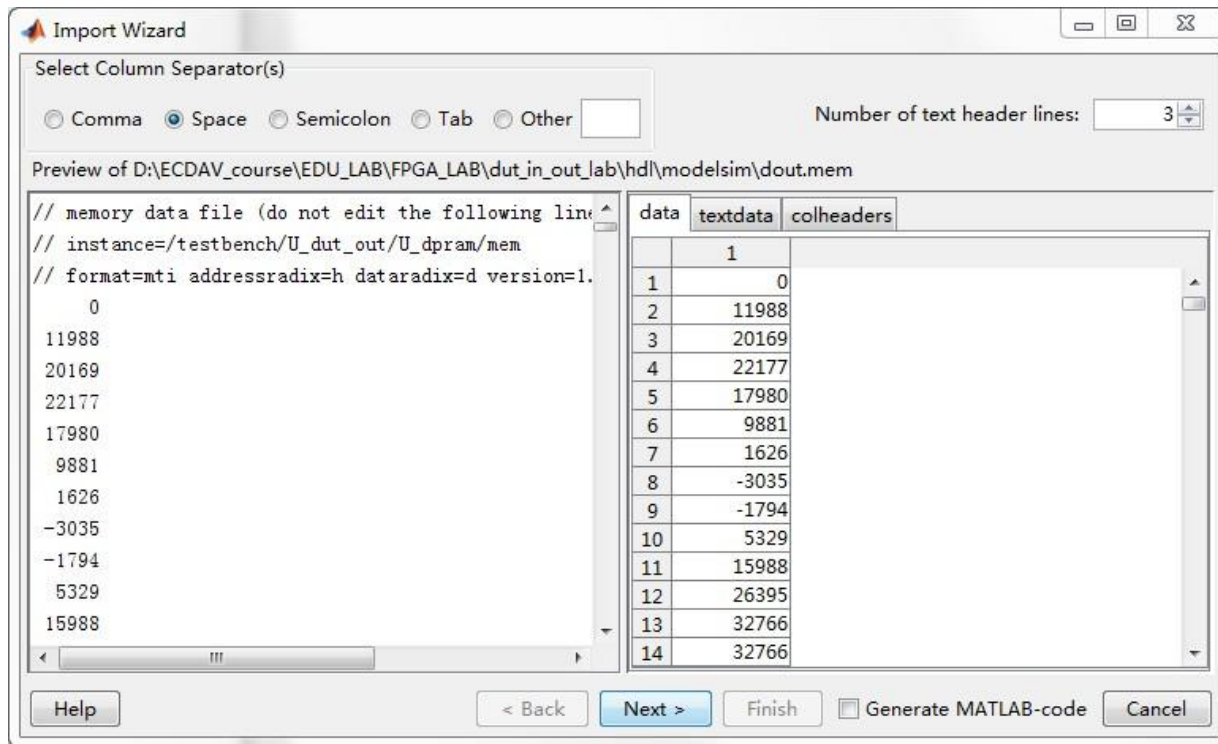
Import Wizard

Select Column Separator(s)

Comma Space Semicolon Tab Other

Number of text header lines: 3

Preview of D:\ECDAV_course\EDU_LAB\FPGA_LAB\dut_in_out_lab\hdl\modelsim\dout.mem

// memory data file (do not edit the following lin
// instance=/testbench/U_dut_out/U_dpram/mem
// format=mti addressradix=h dataradix=d version=1.
0
11988
20169
22177
17980
9881
1626
-3035
-1794
5329
15988

data | textdata | colheaders

| | 1 |
|---|---|
| 1 | 0 |
| 2 | 11988 |
| 3 | 20169 |
| 4 | 22177 |
| 5 | 17980 |
| 6 | 9881 |
| 7 | 1626 |
| 8 | -3035 |
| 9 | -1794 |
| 10 | 5329 |
| 11 | 15988 |
| 12 | 26395 |
| 13 | 32766 |
| 14 | 32766 |

Help | < Back | Next > | Finish | Generate MATLAB-code | Cancel